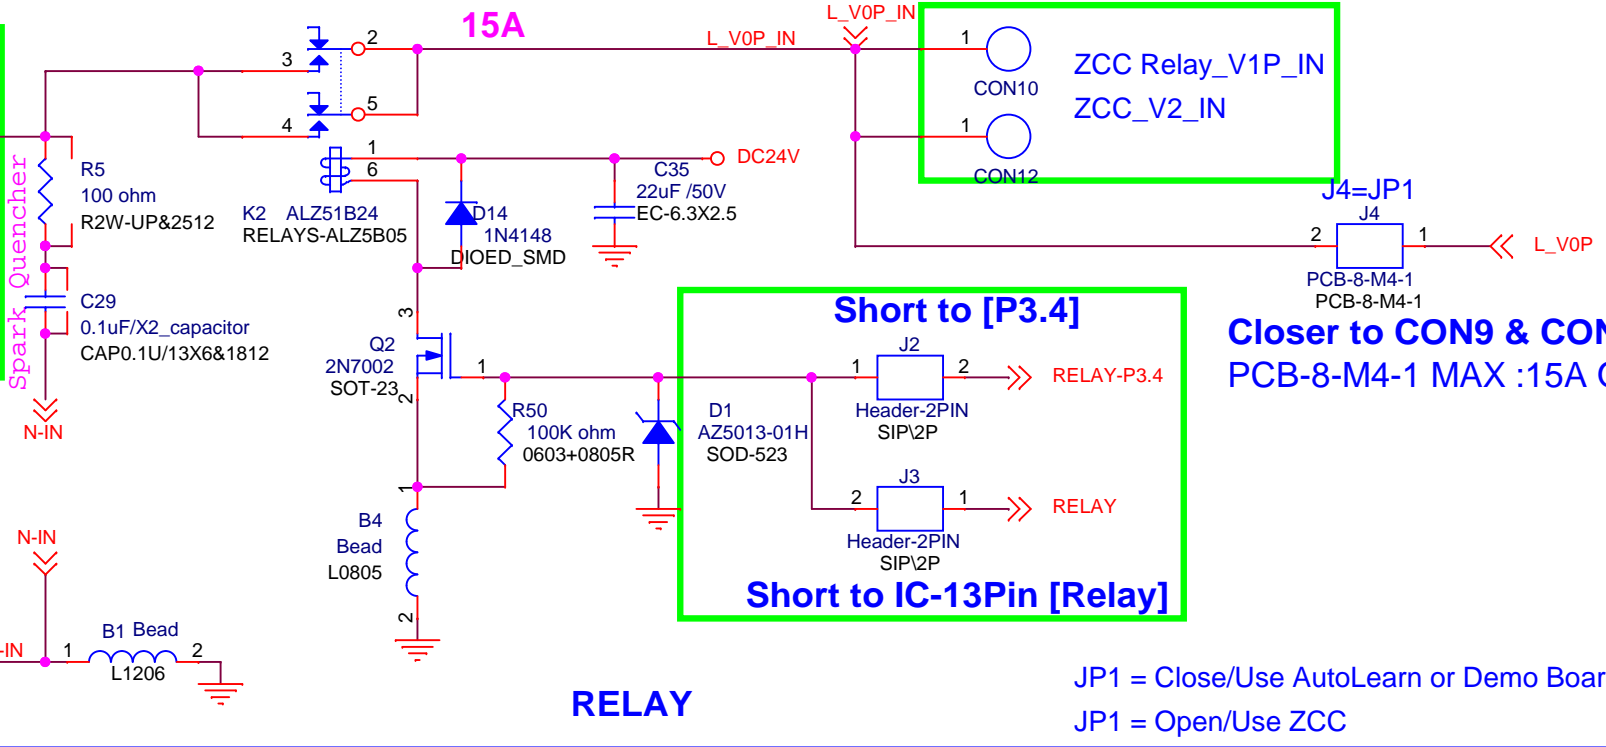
15A

L_V0P_IN

L_V0P_IN

1
CON10
ZCC Relay_V1P_IN
ZCC_V2_IN
1
CON12

3
2
5
4

1
6

DC24V

R5
100 ohm
R2W-UP&2512

Spark Quencher

K2 ALZ51B24
RELAYS-ALZ5B05

D14
1N4148
DIOED_SMD

C35
22uF /50V
EC-6.3X2.5

J4=JP1
J4
2
1
L_V0P
PCB-8-M4-1
PCB-8-M4-1

C29
0.1uF/X2_capacitor
CAP0.1U/13X6&1812

N-IN

3
Q2
2N7002
SOT-23
2
1

R50
100K ohm
0603+0805R

D1
AZ5013-01H
SOD-523

Short to [P3.4]
J2
1
2
RELAY-P3.4
Header-2PIN
SIP\2P

J3
2
1
RELAY
Header-2PIN
SIP\2P
Short to IC-13Pin [Relay]

Closer to CON9 & CON
PCB-8-M4-1 MAX :15A (

1
B4
Bead
L0805
2

N-IN

-IN
1
B1 Bead
2
L1206

RELAY

JP1 = Close/Use AutoLearn or Demo Boar
JP1 = Open/Use ZCC